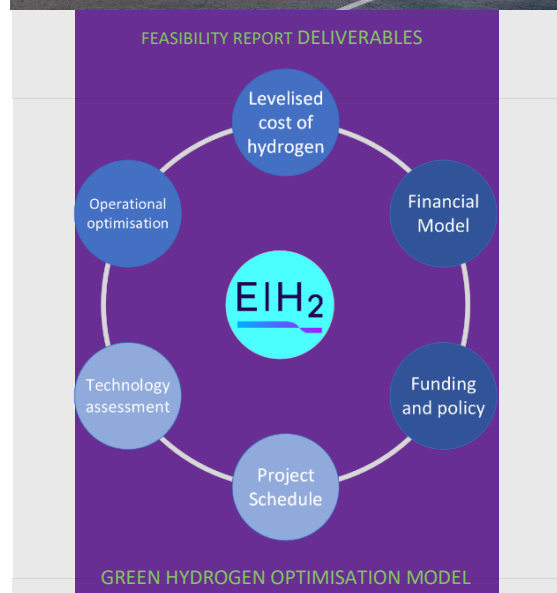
FEASIBILITY REPORT DELIVERABLES

Levelised cost of hydrogen

Financial Model

Funding and policy

Project Schedule

Technology assessment

Operational optimisation

$EIH_2$

GREEN HYDROGEN OPTIMISATION MODEL